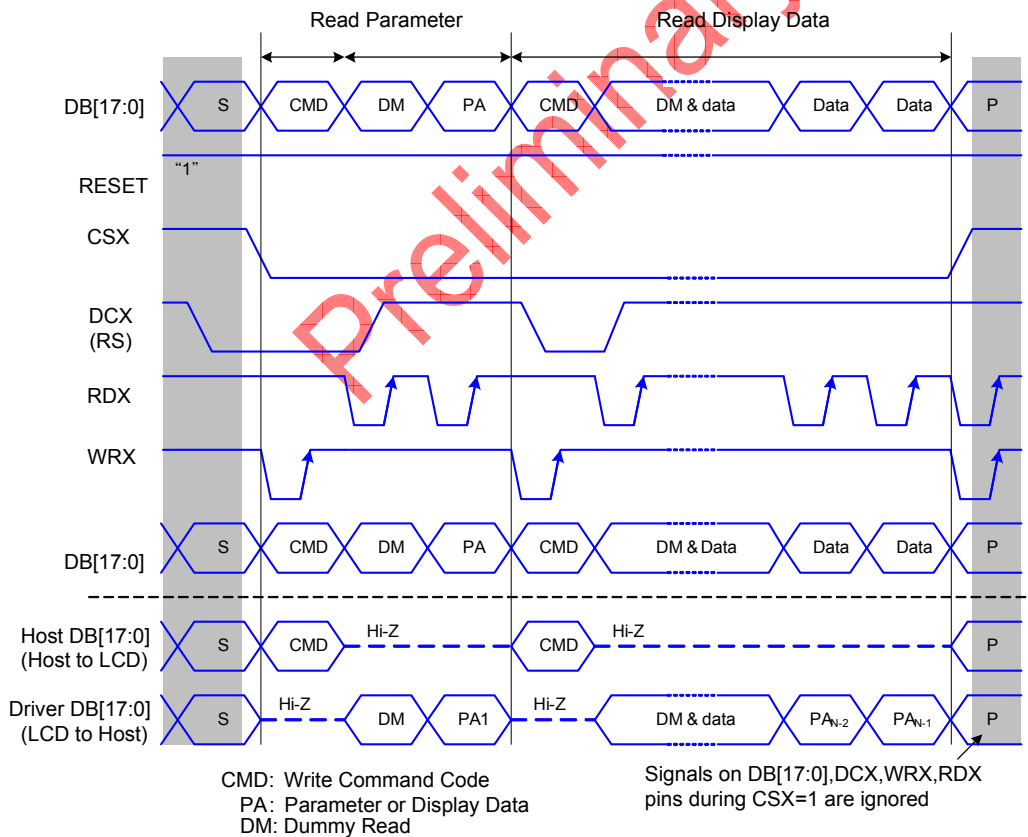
Read Parameter

Read Display Data

Preliminary

DB[17:0]
S
CMD
DM
PA
CMD
DM & data
Data
Data
P

"1"
RESET

CSX

DCX
(RS)

RDX

WRX

DB[17:0]
S
CMD
DM
PA
CMD
DM & Data
Data
Data
P

Host DB[17:0]
(Host to LCD)
S
CMD
Hi-Z
CMD
Hi-Z
P

Driver DB[17:0]
(LCD to Host)
S
Hi-Z
DM
PA1
Hi-Z
DM & data
$PA_{N-2}$
$PA_{N-1}$
P

CMD: Write Command Code
PA: Parameter or Display Data
DM: Dummy Read

Signals on DB[17:0],DCX,WRX,RDX pins during CSX=1 are ignored